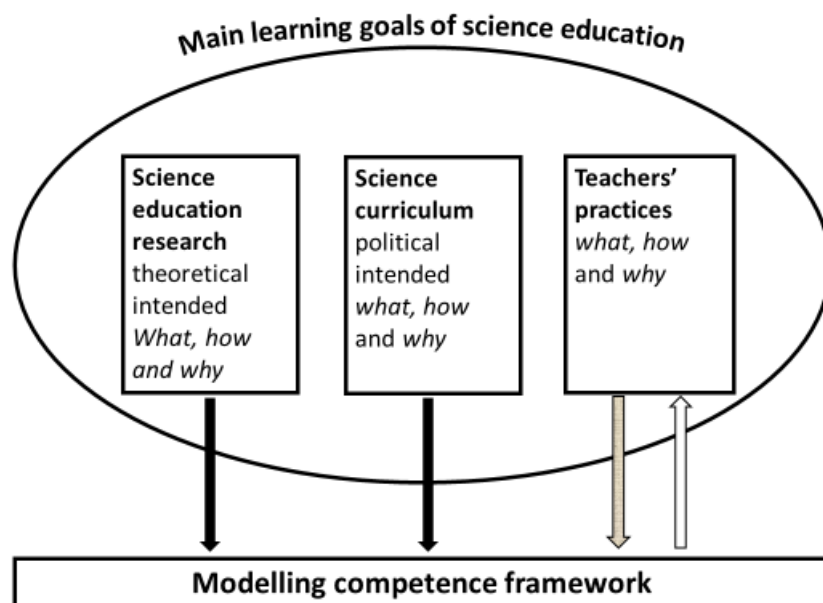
Main learning goals of science education

**Science education research** theoretical intended *What, how and why*

**Science curriculum** political intended *what, how* and *why*

**Teachers' practices** *what, how* and *why*

**Modelling competence framework**